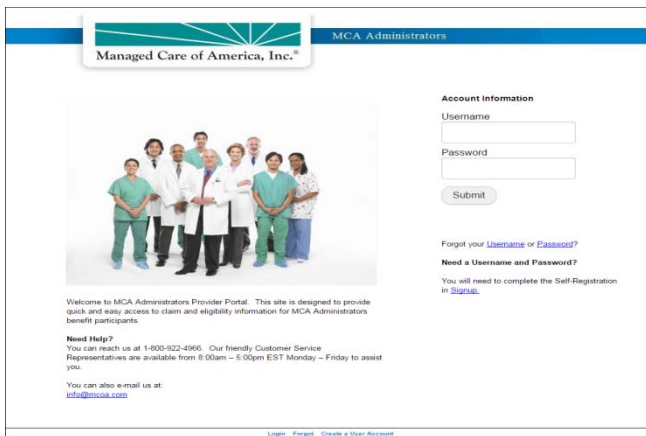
Managed Care of America, Inc.®

MCA Administrators

Account Information

Username

Password

Submit

Forgot your Username or Password?

Need a Username and Password?

You will need to complete the Self-Registration in Signup.

Welcome to MCA Administrators Provider Portal. This site is designed to provide quick and easy access to claim and eligibility information for MCA Administrators benefit participants.

Need Help?
You can reach us at 1-800-922-4966. Our friendly Customer Service Representatives are available from 8:00am – 5:00pm EST Monday – Friday to assist you.

You can also e-mail us at:
info@mcoa.com

Login Forgot Create a User Account